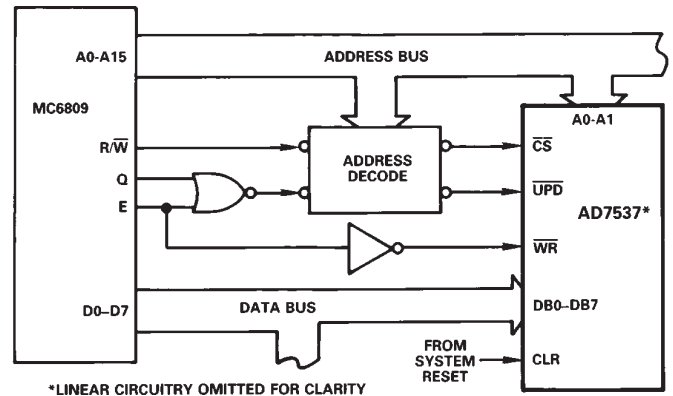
MC6809

A0-A15

ADDRESS BUS

R/$\overline{W}$

Q

E

ADDRESS DECODE

D0-D7

DATA BUS

A0-A1

$\overline{CS}$

$\overline{UPD}$

$\overline{WR}$

AD7537*

DB0-DB7

FROM SYSTEM RESET

CLR

*LINEAR CIRCUITRY OMITTED FOR CLARITY